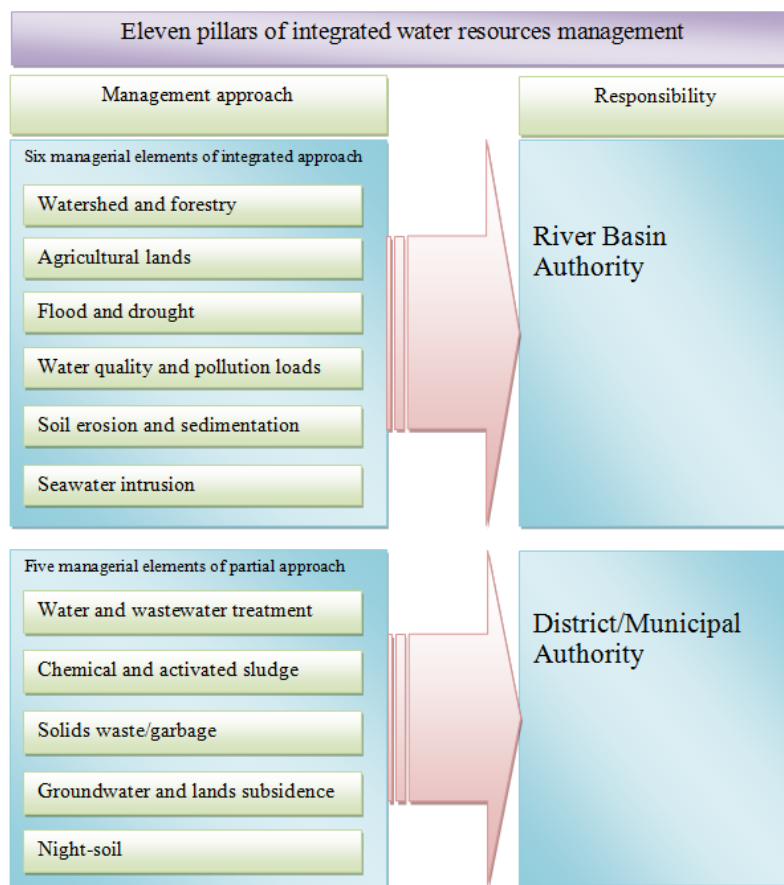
Eleven pillars of integrated water resources management

Management approach

Responsibility

Six managerial elements of integrated approach

Watershed and forestry

Agricultural lands

Flood and drought

Water quality and pollution loads

Soil erosion and sedimentation

Seawater intrusion

River Basin Authority

Five managerial elements of partial approach

Water and wastewater treatment

Chemical and activated sludge

Solids waste/garbage

Groundwater and lands subsidence

Night-soil

District/Municipal Authority